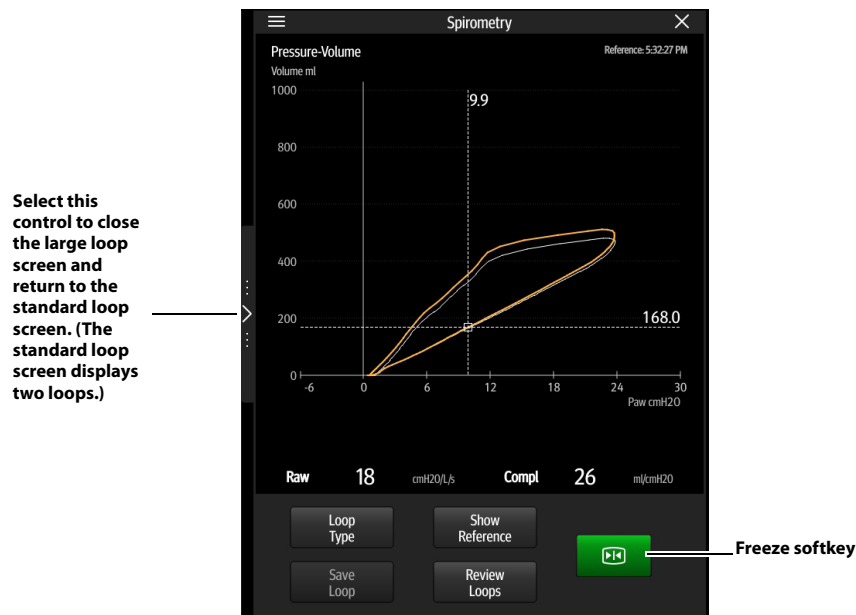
Select this control to close the large loop screen and return to the standard loop screen. (The standard loop screen displays two loops.)

Spirometry

Pressure-Volume

Reference: 5:32:27 PM

Volume ml

1000

800

600

400

200

0

9.9

168.0

-6 0 6 12 18 24 30

Paw cmH20

Raw 18 cmH20/L/s Compl 26 ml/cmH20

Loop Type

Show Reference

Save Loop

Review Loops

Freeze softkey